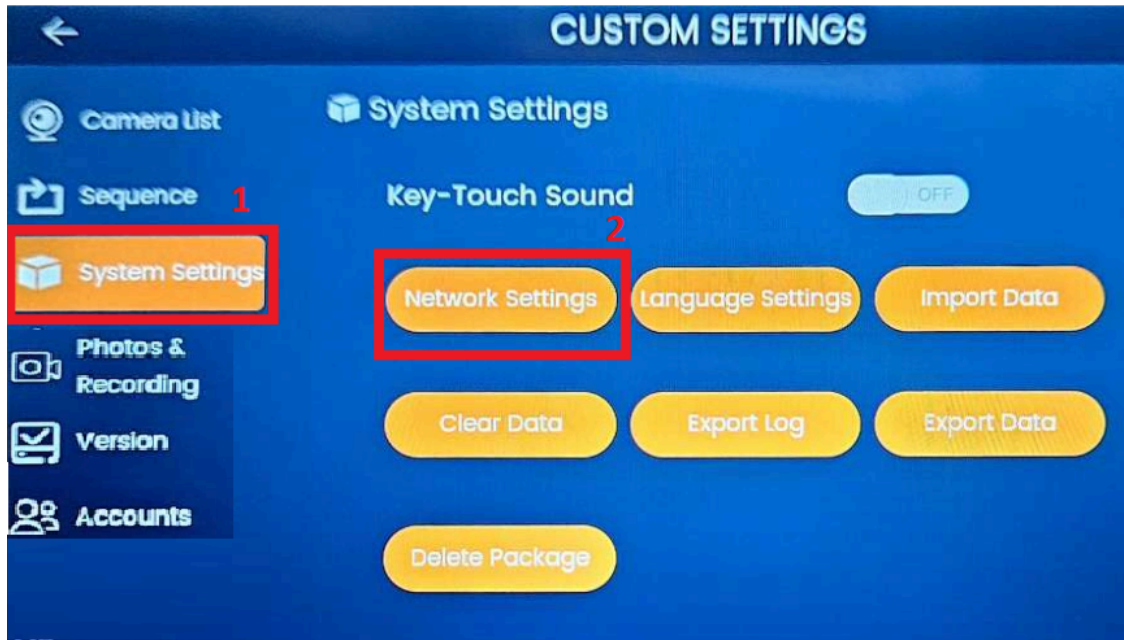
CUSTOM SETTINGS

Camera List

Sequence

1

System Settings

Photos & Recording

Version

Accounts

System Settings

Key-Touch Sound

OFF

2

Network Settings

Language Settings

Import Data

Clear Data

Export Log

Export Data

Delete Package